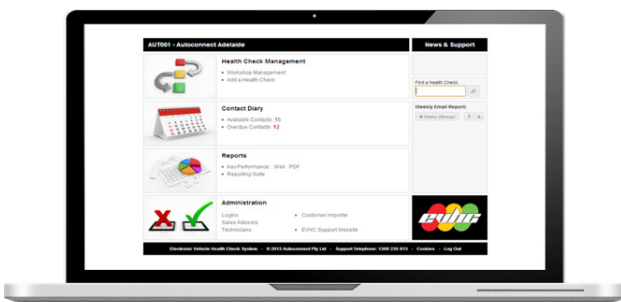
AUT001 - Autoconnect Adelaide

News & Support

Health Check Management

Workshop Management
Add a Health Check

Find a Health Check

Weekly Email Report

Contact Diary

Available Contacts: 15
Overdue Contacts: 12

Reports

Key Performance: Web PDF
Reporting Suite

Administration

Logins
Sales Advisors
Technicians

Customer Importer

EVHC Support Website

evhc

Electronic Vehicle Health Check System · © 2013 Autoconnect Pty Ltd · Support Telephone: 1300 235 913 · Cookies · Log Out